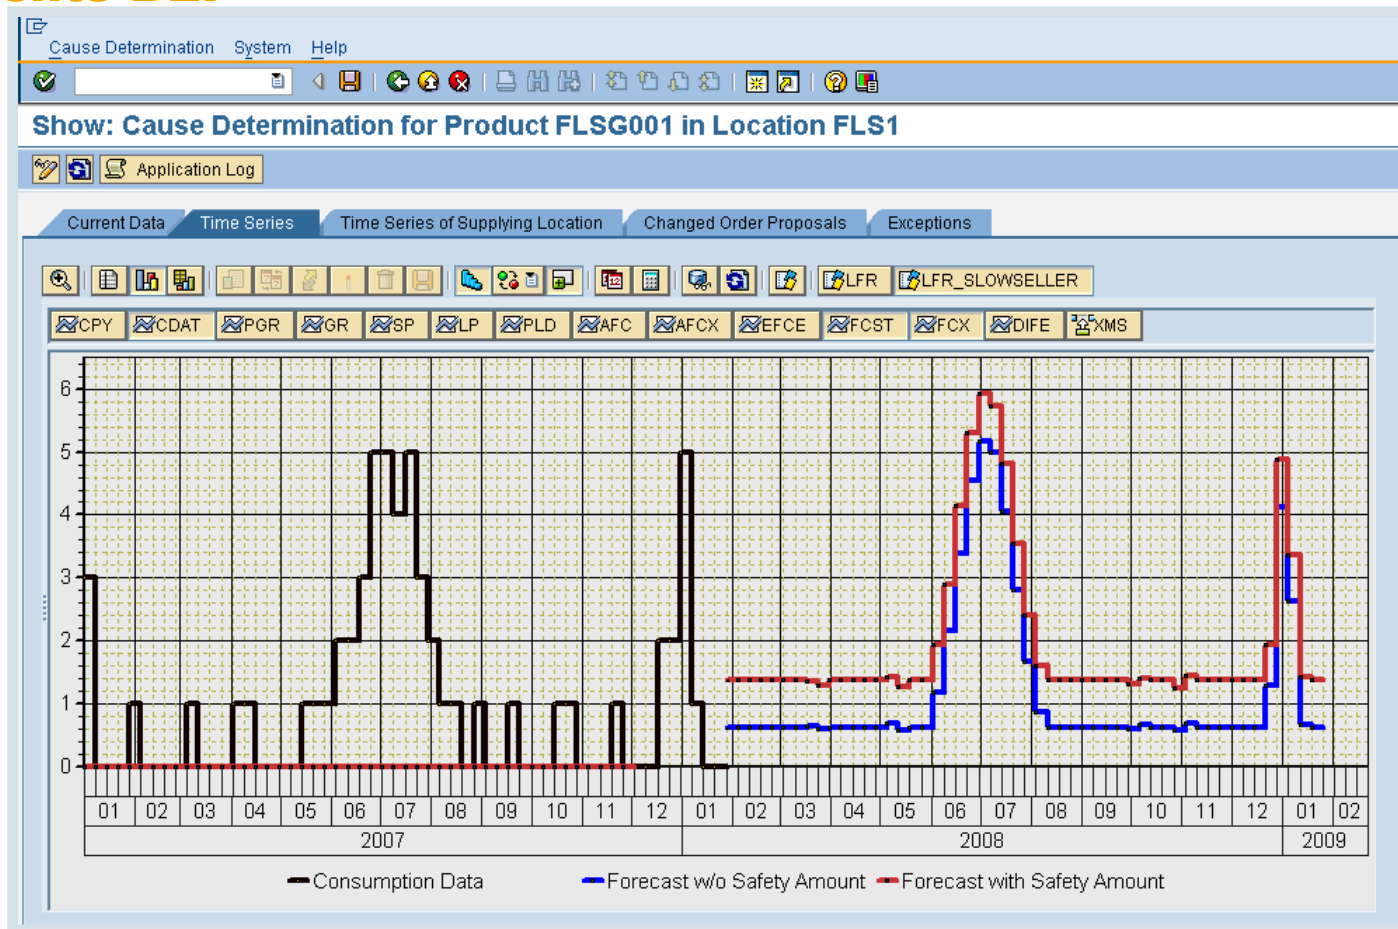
Cause Determination System Help

Show: Cause Determination for Product FLSG001 in Location FLS1

Application Log

Current Data Time Series Time Series of Supplying Location Changed Order Proposals Exceptions

LFR LFR_SLOWSELLER

CPY CDAT PGR GR SP LP PLD AFC AFCX EFCE FCST FCX DIFE XMS

6
5
4
3
2
1
0

01 02 03 04 05 06 07 08 09 10 11 12 01 02 03 04 05 06 07 08 09 10 11 12 01 02

2007 2008 2009

Consumption Data Forecast w/o Safety Amount Forecast with Safety Amount